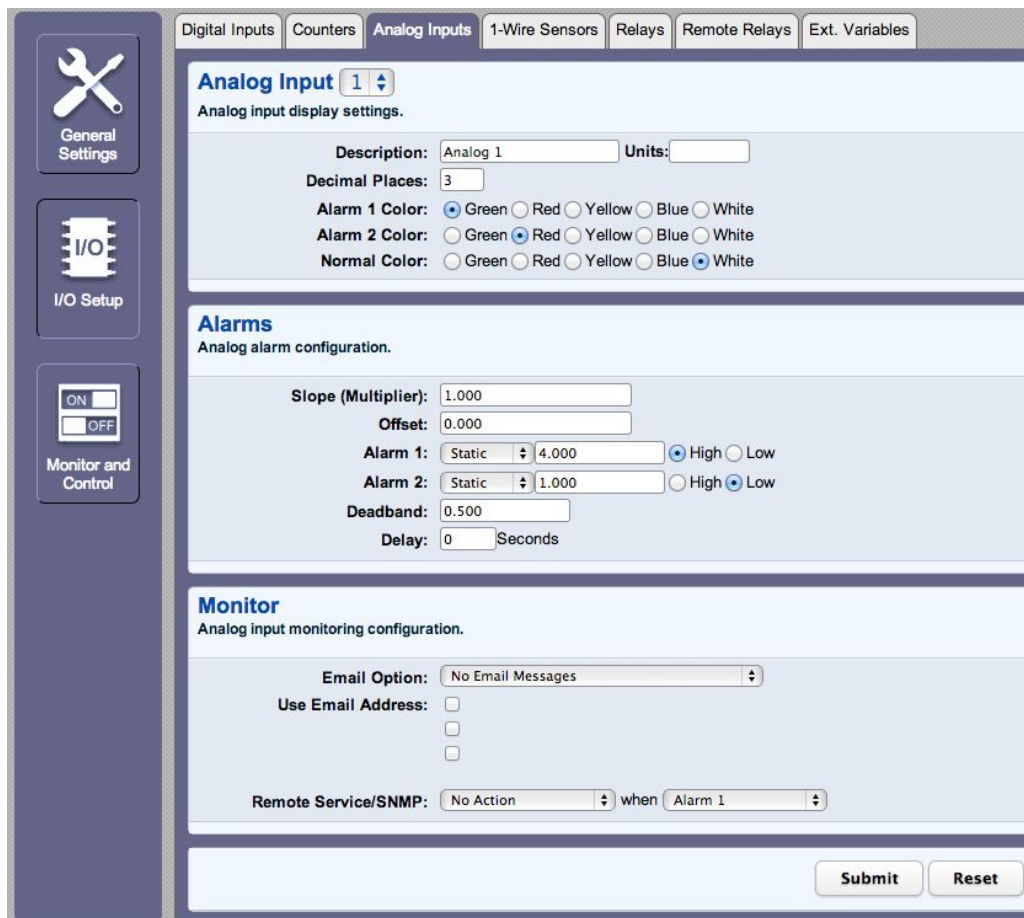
General Settings

I/O

I/O Setup

ON
OFF

Monitor and Control

Digital Inputs | Counters | Analog Inputs | 1-Wire Sensors | Relays | Remote Relays | Ext. Variables

Analog Input 1

Analog input display settings.

Description: Analog 1 Units:

Decimal Places: 3

Alarm 1 Color: Green Red Yellow Blue White

Alarm 2 Color: Green Red Yellow Blue White

Normal Color: Green Red Yellow Blue White

Alarms

Analog alarm configuration.

Slope (Multiplier): 1.000

Offset: 0.000

Alarm 1: Static 4.000 High Low

Alarm 2: Static 1.000 High Low

Deadband: 0.500

Delay: 0 Seconds

Monitor

Analog input monitoring configuration.

Email Option: No Email Messages

Use Email Address:

Remote Service/SNMP: No Action when Alarm 1

Submit Reset